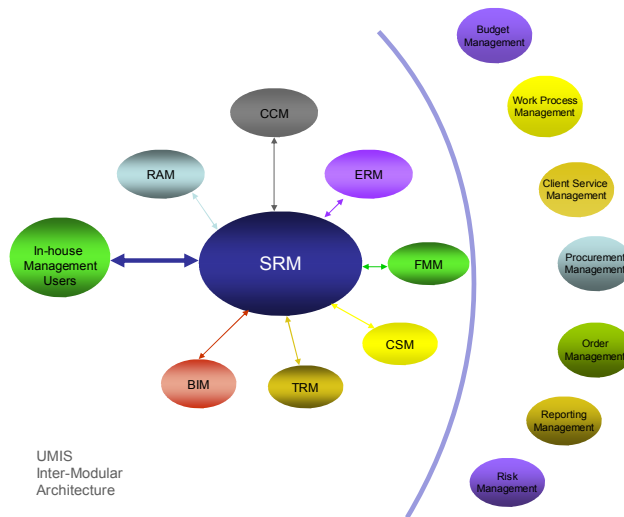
CCM

RAM

ERM

In-house Management Users

SRM

FMM

CSM

BIM

TRM

UMIS
Inter-Modular
Architecture

Budget Management

Work Process Management

Client Service Management

Procurement Management

Order Management

Reporting Management

Risk Management